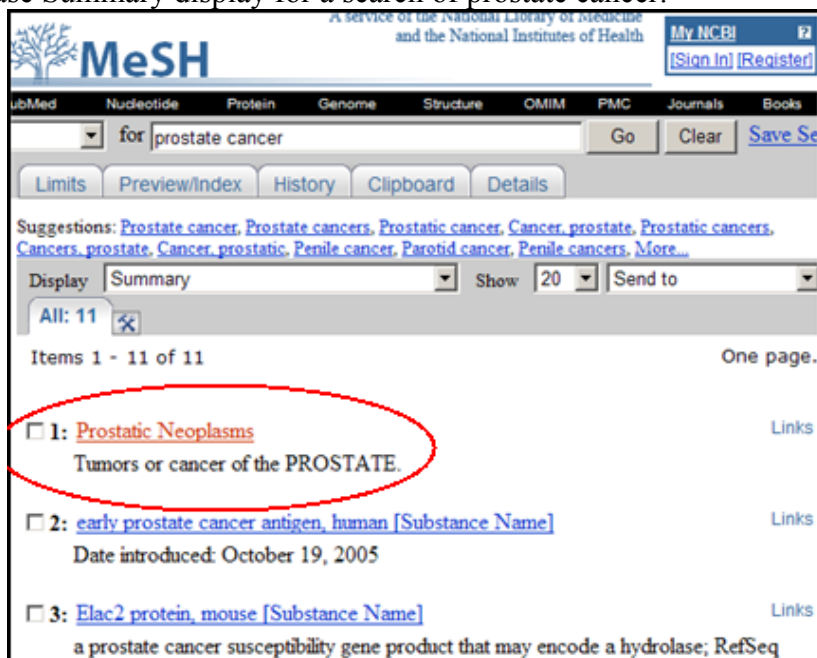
MeSH

A service of the National Library of Medicine and the National Institutes of Health

My NCBI
[Sign In] [Register]

ubMed Nucleotide Protein Genome Structure OMIM PMC Journals Books

for prostate cancer Go Clear Save Se

Limits Preview/Index History Clipboard Details

Suggestions: Prostate cancer, Prostate cancers, Prostatic cancer, Cancer, prostate, Prostatic cancers, Cancers, prostate, Cancer, prostatic, Penile cancer, Parotid cancer, Penile cancers, More...

Display Summary Show 20 Send to

All: 11

Items 1 - 11 of 11

One page.

1: Prostatic Neoplasms
Tumors or cancer of the PROSTATE.

Links

2: early prostate cancer antigen, human [Substance Name]
Date introduced: October 19, 2005

Links

3: Elac2 protein, mouse [Substance Name]
a prostate cancer susceptibility gene product that may encode a hydrolase; RefSeq

Links